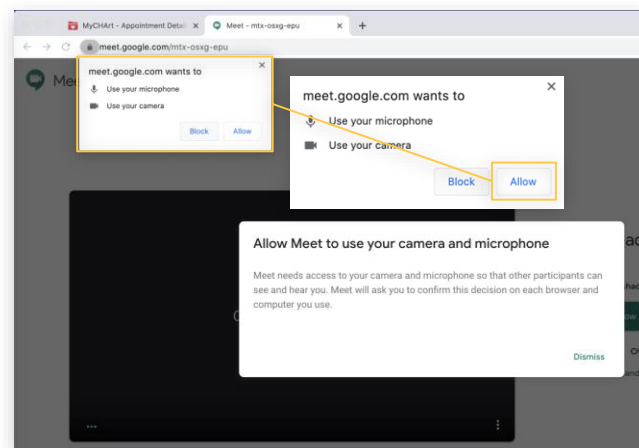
MyCHArt - Appointment Detail ×
Meet - mtx-osxg-epu ×
+
meet.google.com/mtx-osxg-epu

Mee

meet.google.com wants to
×
Use your microphone
Use your camera
Block
Allow

meet.google.com wants to
×
Use your microphone
Use your camera
Block
Allow

Allow Meet to use your camera and microphone

Meet needs access to your camera and microphone so that other participants can see and hear you. Meet will ask you to confirm this decision on each browser and computer you use.

Dismiss